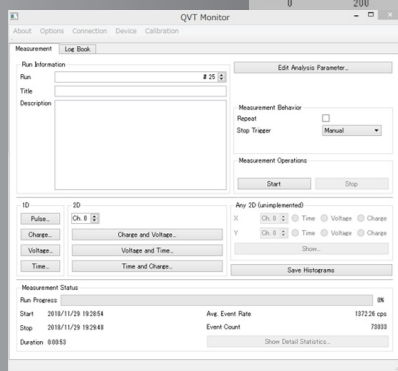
0 200

QVT Monitor

About Options Connection Device Calibration

Measurement Log Book

Run Information

Run # 25

Title

Description

Edit Analysis Parameter...

Measurement Behavior

Repeat

Stop Trigger Manual

Measurement Operations

Start Stop

1D

Pulse...

Charge...

Voltage...

Time...

2D

Ch. 0

Charge and Voltage...

Voltage and Time...

Time and Charge...

Any 2D (unimplemented)

X Ch. 0 Time Voltage Charge

Y Ch. 0 Time Voltage Charge

Show...

Save Histograms

Measurement Status

Run Progress 0%

Start 2018/11/29 19:28:54

Stop 2018/11/29 19:29:48

Duration 0:00:53

Avg. Event Rate 1372.26 cps

Event Count 73033

Show Detail Statistics...